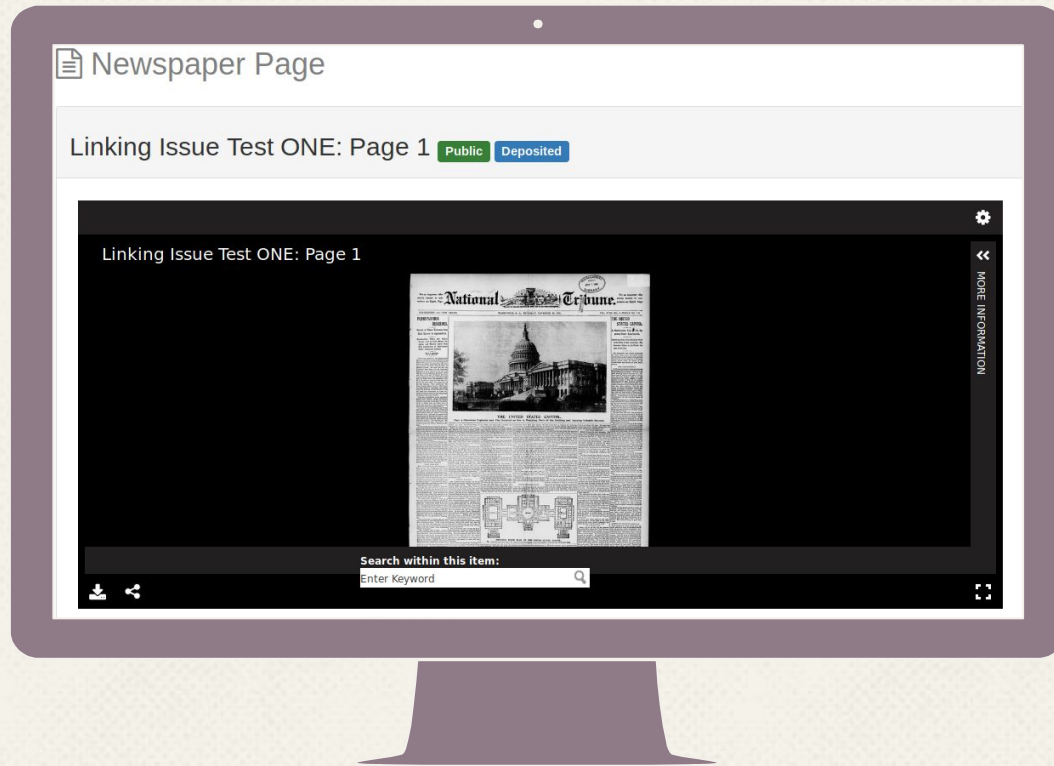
Newspaper Page

Linking Issue Test ONE: Page 1 Public Deposited

Linking Issue Test ONE: Page 1

MORE INFORMATION

National Tribune.

THE UNITED STATES CAPITOL.

Search within this item:

Enter Keyword